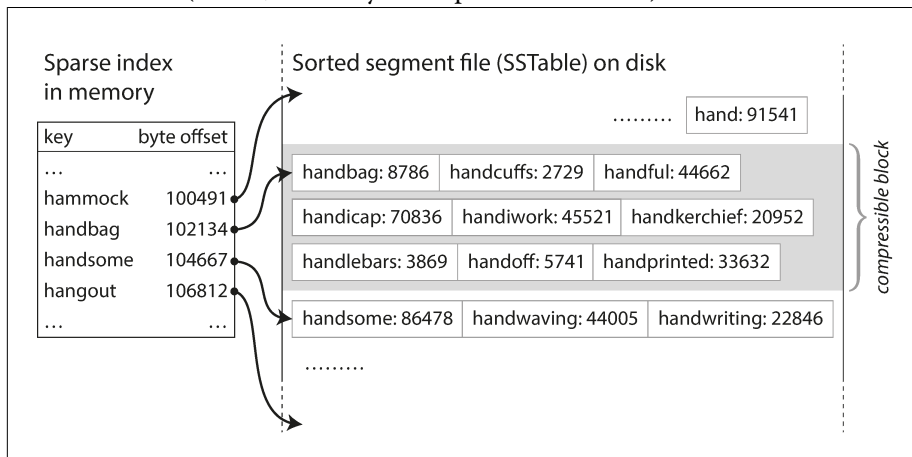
Sparse index in memory

| key | byte offset |
|---|---|
| … | … |
| hammock | 100491 |
| handbag | 102134 |
| handsome | 104667 |
| hangout | 106812 |
| … | … |

Sorted segment file (SSTable) on disk

……… hand: 91541

handbag: 8786 handcuffs: 2729 handful: 44662

handicap: 70836 handiwork: 45521 handkerchief: 20952

handlebars: 3869 handoff: 5741 handprinted: 33632

compressible block

handsome: 86478 handwaving: 44005 handwriting: 22846

………